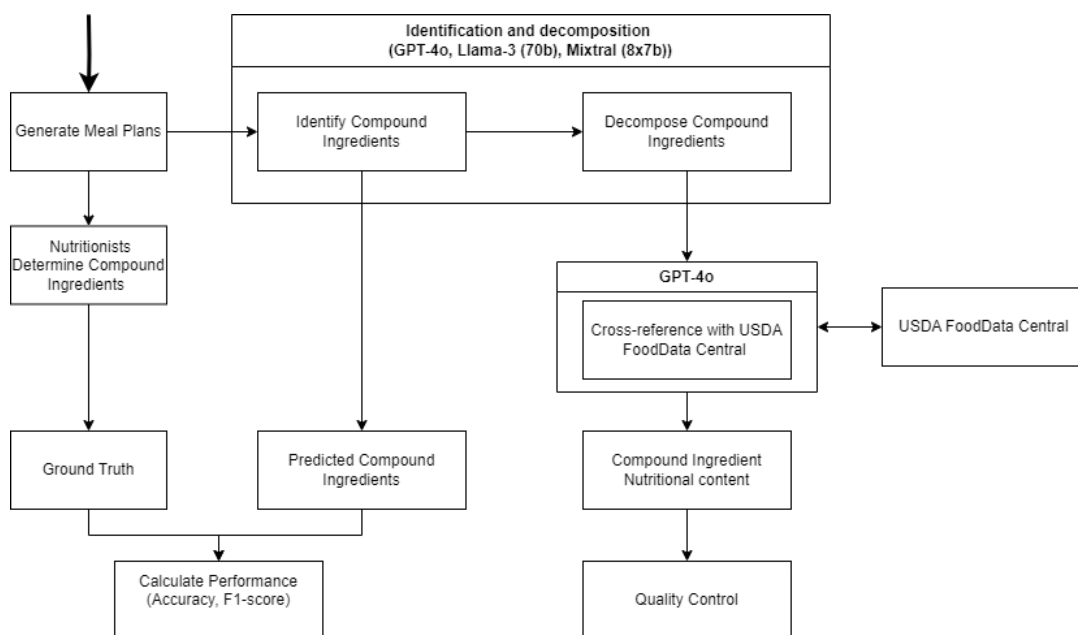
Identification and decomposition
(GPT-4o, Llama-3 (70b), Mixtral (8x7b))

Generate Meal Plans

Identify Compound Ingredients

Decompose Compound Ingredients

Nutritionists Determine Compound Ingredients

GPT-4o

Cross-reference with USDA FoodData Central

USDA FoodData Central

Ground Truth

Predicted Compound Ingredients

Compound Ingredient Nutritional content

Calculate Performance (Accuracy, F1-score)

Quality Control